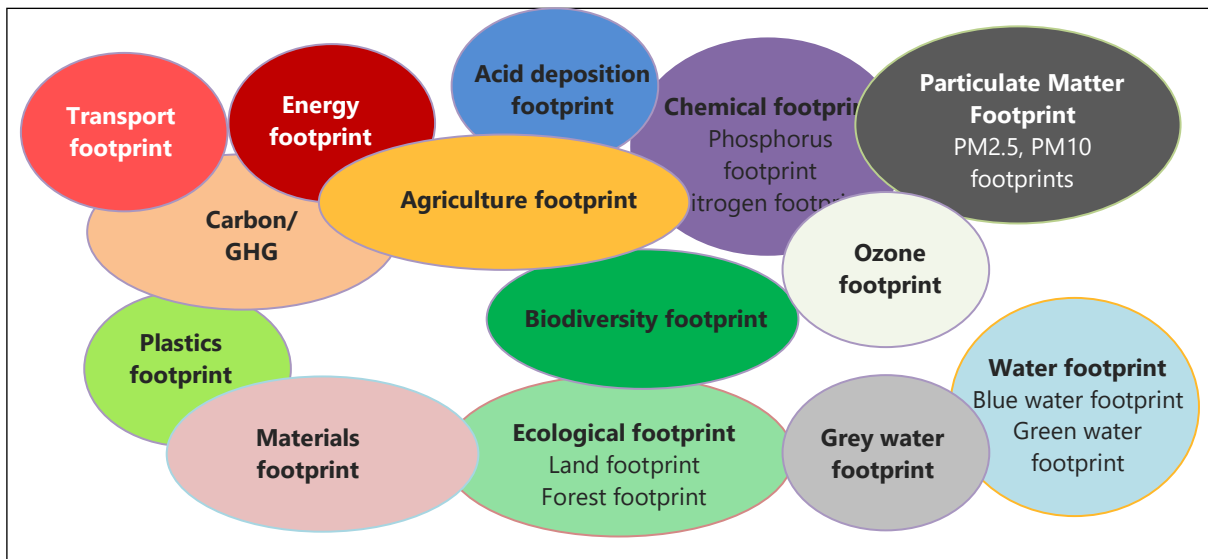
Acid deposition footprint

Transport footprint

Energy footprint

Chemical footprin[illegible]
Phosphorus footprint
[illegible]itrogen footp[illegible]

Particulate Matter Footprint
PM2.5, PM10 footprints

Agriculture footprint

Carbon/ GHG

Ozone footprint

Biodiversity footprint

Plastics footprint

Water footprint
Blue water footprint
Green water footprint

Materials footprint

Ecological footprint
Land footprint
Forest footprint

Grey water footprint